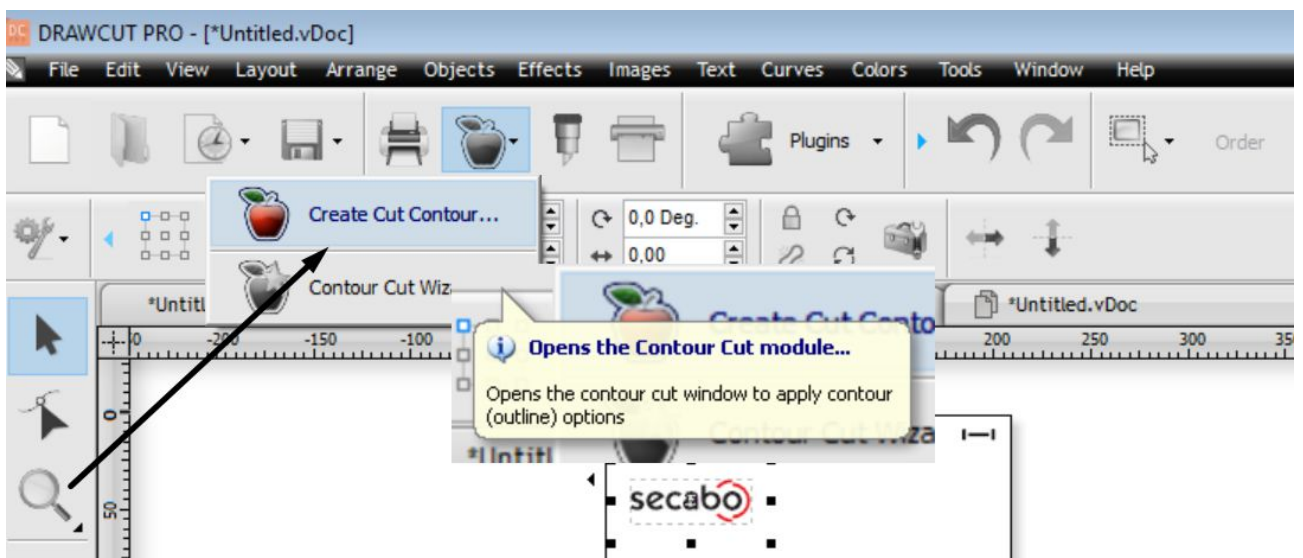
DRAWCUT PRO - [*Untitled.vDoc]

File Edit View Layout Arrange Objects Effects Images Text Curves Colors Tools Window Help

Plugins

Order

Create Cut Contour...

Contour Cut Wiz

0,0 Deg.

0,00

*Untitl

*Untitled.vDoc

Create Cut Conto

Opens the Contour Cut module...

Opens the contour cut window to apply contour (outline) options

Contour Cut Wiza

*Untitl

-200 -150 -100 200 250 300 35

0

50

secabo